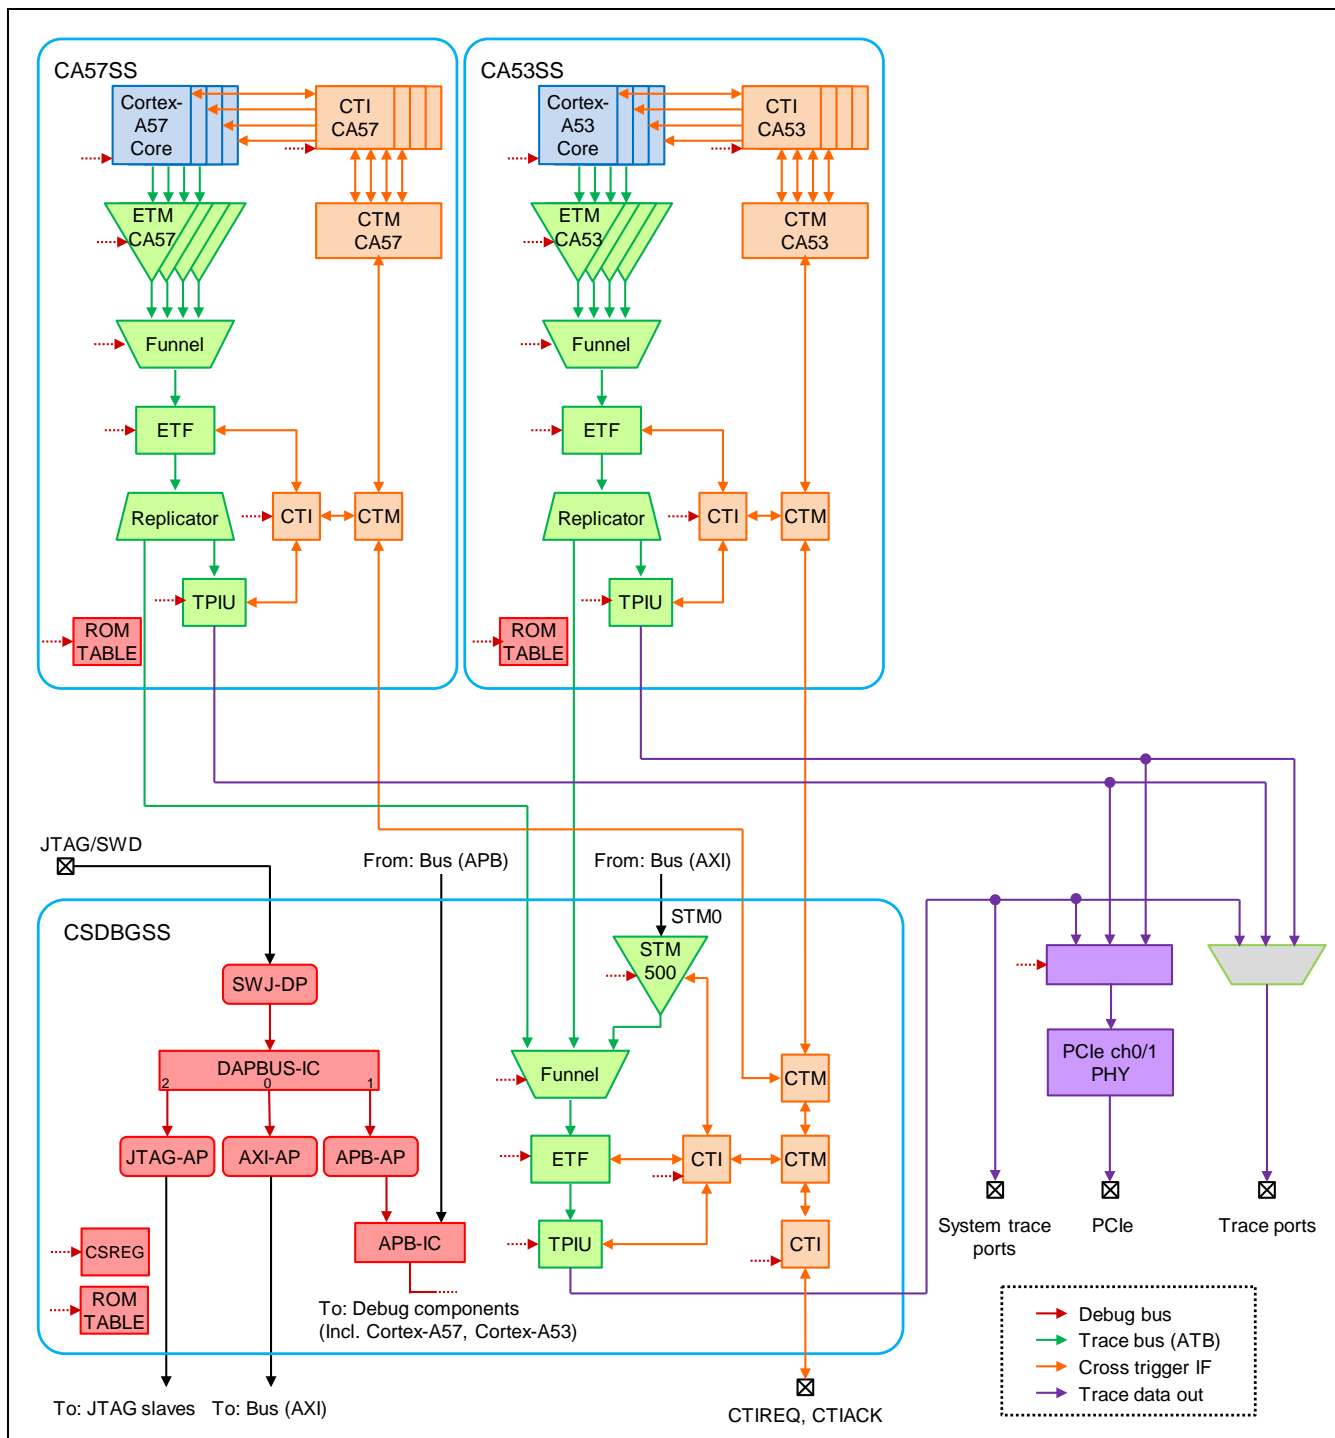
CA57SS

Cortex-A57 Core

CTI CA57

ETM CA57

CTM CA57

Funnel

ETF

Replicator

CTI

CTM

TPIU

ROM TABLE

CA53SS

Cortex-A53 Core

CTI CA53

ETM CA53

CTM CA53

Funnel

ETF

Replicator

CTI

CTM

TPIU

ROM TABLE

JTAG/SWD

From: Bus (APB)

From: Bus (AXI)

STM0

CSDBGSS

SWJ-DP

DAPBUS-IC

2 0 1

JTAG-AP

AXI-AP

APB-AP

APB-IC

CSREG

ROM TABLE

STM 500

Funnel

ETF

CTI

TPIU

CTM

CTM

CTI

To: Debug components (Incl. Cortex-A57, Cortex-A53)

PCIe ch0/1 PHY

System trace ports

PCIe

Trace ports

To: JTAG slaves

To: Bus (AXI)

CTIREQ, CTIACK

Debug bus
Trace bus (ATB)
Cross trigger IF
Trace data out